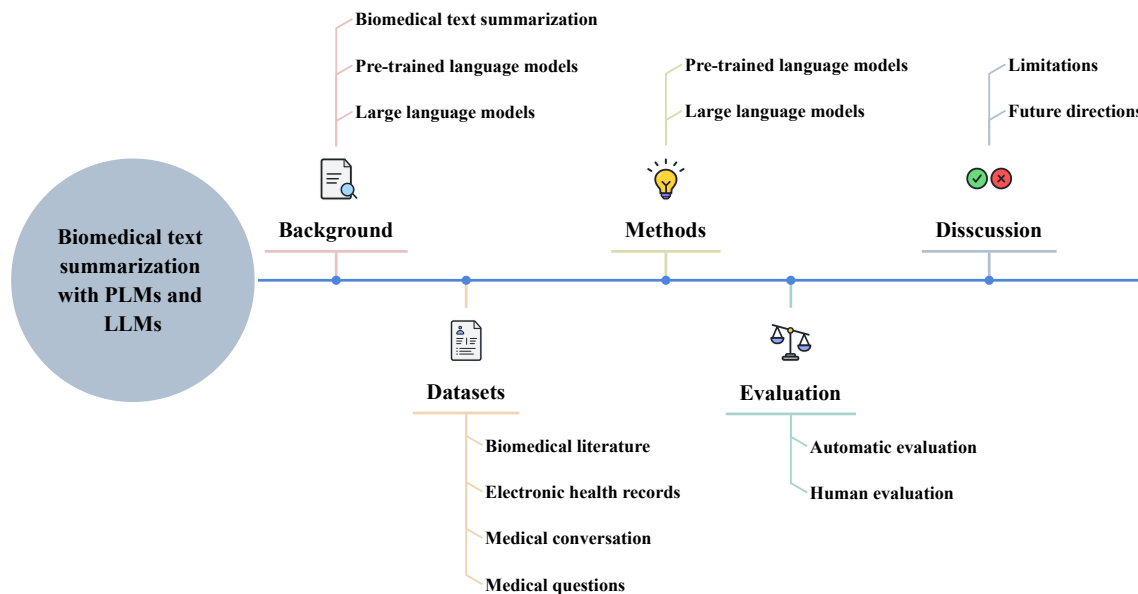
Biomedical text summarization with PLMs and LLMs

Biomedical text summarization

Pre-trained language models

Large language models

Background

Pre-trained language models

Large language models

Methods

Limitations

Future directions

Disscussion

Datasets

Biomedical literature

Electronic health records

Medical conversation

Medical questions

Evaluation

Automatic evaluation

Human evaluation